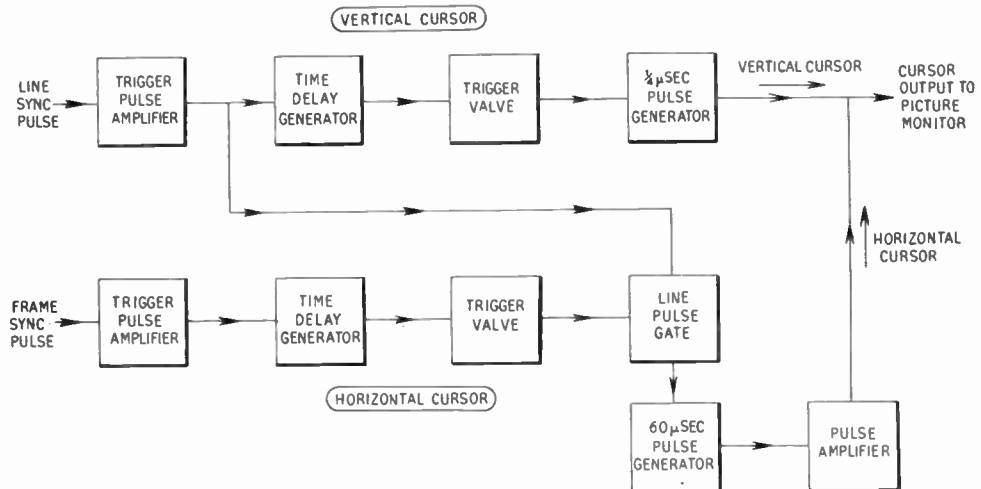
VERTICAL CURSOR

LINE SYNC PULSE

TRIGGER PULSE AMPLIFIER

TIME DELAY GENERATOR

TRIGGER VALVE

$\frac{1}{4}\mu$SEC PULSE GENERATOR

VERTICAL CURSOR

CURSOR OUTPUT TO PICTURE MONITOR

HORIZONTAL CURSOR

FRAME SYNC PULSE

TRIGGER PULSE AMPLIFIER

TIME DELAY GENERATOR

TRIGGER VALVE

LINE PULSE GATE

HORIZONTAL CURSOR

60$\mu$SEC PULSE GENERATOR

PULSE AMPLIFIER